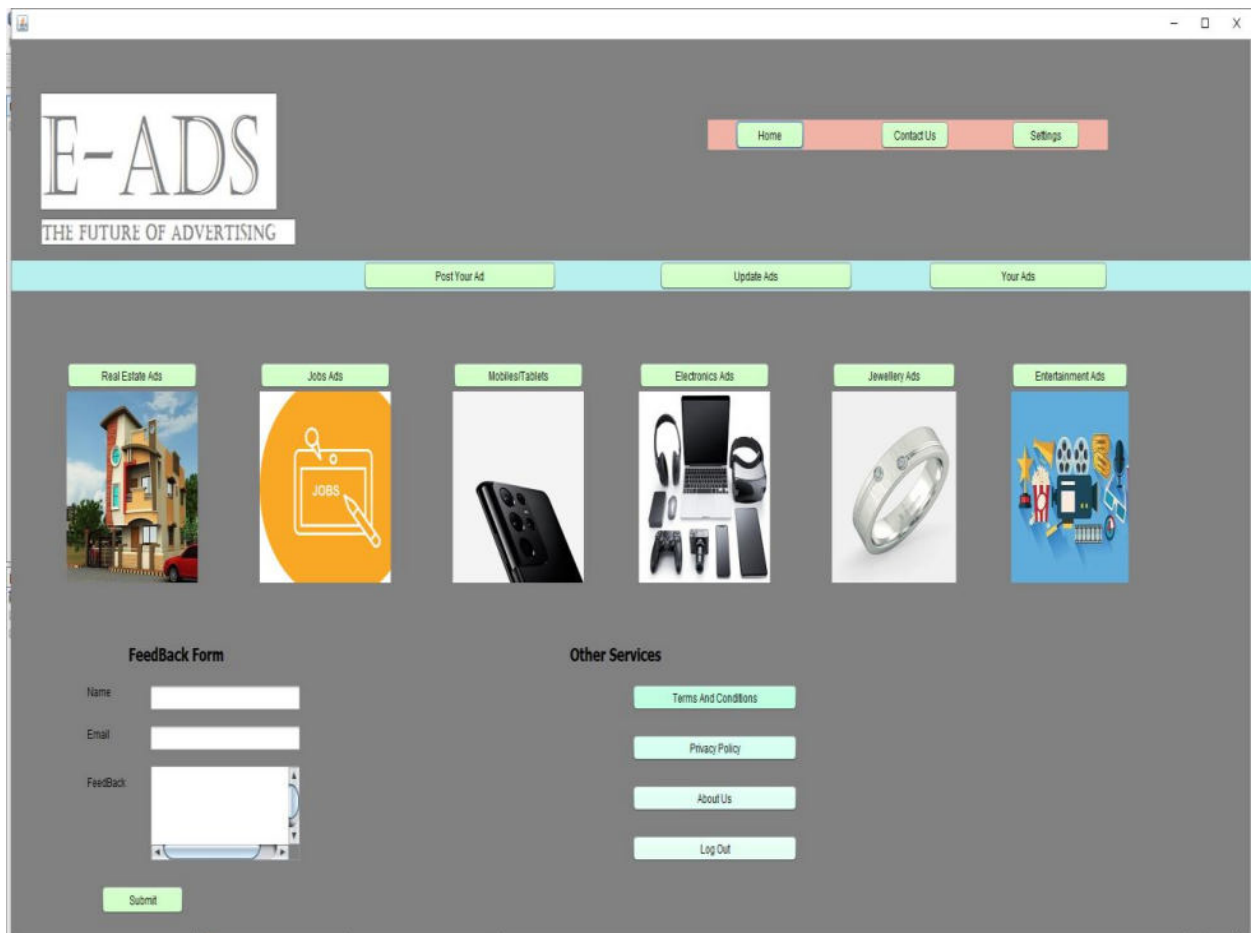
E-ADS

THE FUTURE OF ADVERTISING

Home Contact Us Settings

Post Your Ad Update Ads Your Ads

Real Estate Ads Jobs Ads Mobiles/Tablets Electronics Ads Jewellery Ads Entertainment Ads

JOBS

FeedBack Form

Name

Email

FeedBack

Submit

Other Services

Terms And Conditions

Privacy Policy

About Us

Log Out